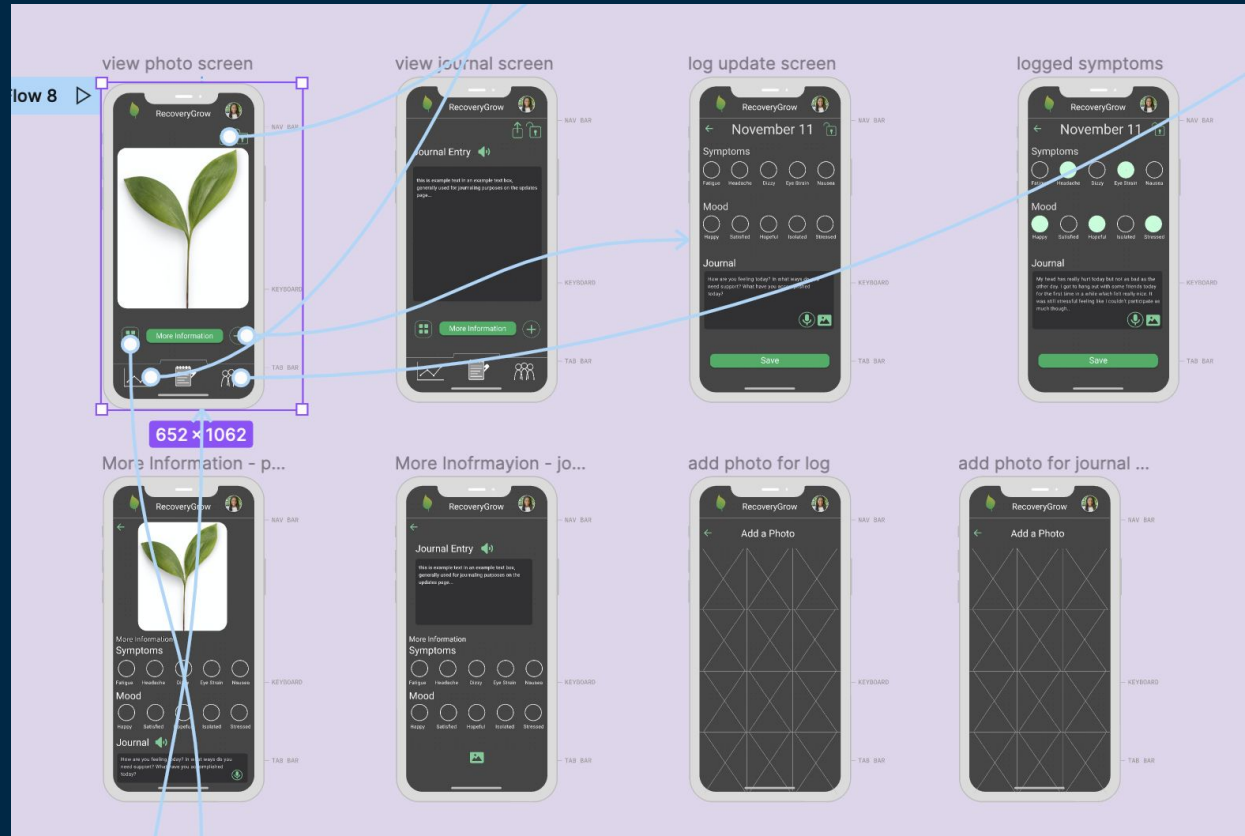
view photo screen

low 8

RecoveryGrow

NAV BAR

KEYBOARD

More Information

TAB BAR

652 × 1062

view journal screen

RecoveryGrow

NAV BAR

Journal Entry

this is example text in an example text box, generally used for journaling purposes on the updates page...

KEYBOARD

More Information

TAB BAR

log update screen

RecoveryGrow

NAV BAR

November 11

Symptoms

Fatigue Headache Dizzy Eye Strain Nausea

Mood

Happy Satisfied Hopeful Isolated Stressed

Journal

How are you feeling today? In what ways do you need support? What have you accomplished today?

KEYBOARD

Save

TAB BAR

logged symptoms

RecoveryGrow

NAV BAR

November 11

Symptoms

Fatigue Headache Dizzy Eye Strain Nausea

Mood

Happy Satisfied Hopeful Isolated Stressed

Journal

My head has really hurt today but not as bad as the other day. I got to hang out with some friends today for the first time in a while which felt really nice. It was still stressful feeling like I couldn't participate as much though..

KEYBOARD

Save

TAB BAR

More Information - p...

RecoveryGrow

NAV BAR

More Information

Symptoms

Fatigue Headache Dizzy Eye Strain Nausea

KEYBOARD

Mood

Happy Satisfied Hopeful Isolated Stressed

Journal

TAB BAR

How are you feeling today? In what ways do you need support? What have you accomplished today?

More Inofrmayion - jo...

RecoveryGrow

NAV BAR

Journal Entry

this is example text in an example text box, generally used for journaling purposes on the updates page...

More Information

Symptoms

Fatigue Headache Dizzy Eye Strain Nausea

KEYBOARD

Mood

Happy Satisfied Hopeful Isolated Stressed

TAB BAR

add photo for log

RecoveryGrow

NAV BAR

Add a Photo

KEYBOARD

TAB BAR

add photo for journal ...

RecoveryGrow

NAV BAR

Add a Photo

KEYBOARD

TAB BAR